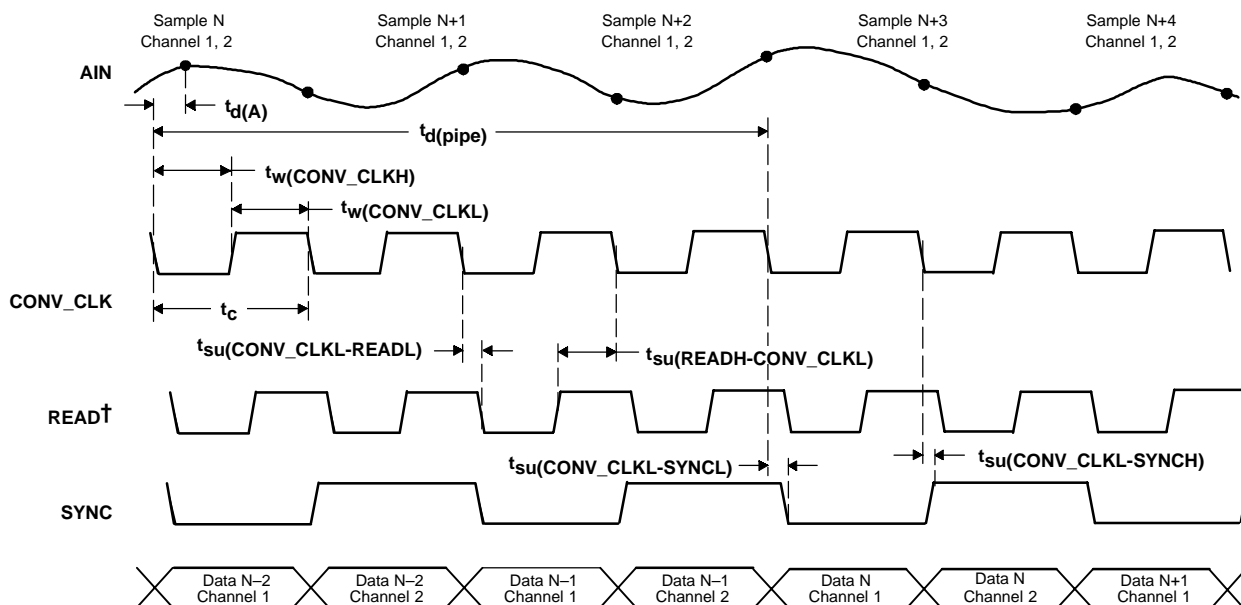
Sample N
Channel 1, 2

Sample N+1
Channel 1, 2

Sample N+2
Channel 1, 2

Sample N+3
Channel 1, 2

Sample N+4
Channel 1, 2

AIN

$t_{d(A)}$

$t_{d(pipe)}$

$t_{w(CONV\_CLKH)}$

$t_{w(CONV\_CLKL)}$

CONV_CLK

$t_c$

$t_{su(CONV\_CLKL-READL)}$

$t_{su(READH-CONV\_CLKL)}$

READ†

$t_{su(CONV\_CLKL-SYNCL)}$

$t_{su(CONV\_CLKL-SYNCH)}$

SYNC

Data N–2
Channel 1

Data N–2
Channel 2

Data N–1
Channel 1

Data N–1
Channel 2

Data N
Channel 1

Data N
Channel 2

Data N+1
Channel 1